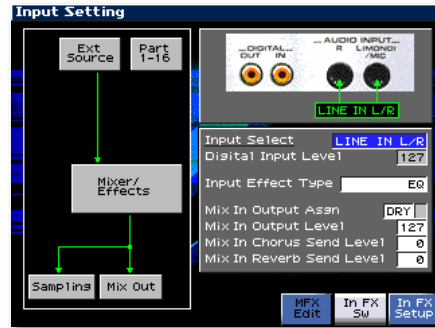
Input Setting

Ext Source
Part 1-16
Mixer/ Effects
Sampling
Mix Out

DIGITAL
OUT IN
AUDIO INPUT
R L(MONO) /MIC
LINE IN L/R

Input Select LINE IN L/R
Digital Input Level 127
Input Effect Type EQ
Mix In Output Asgn DRY
Mix In Output Level 127
Mix In Chorus Send Level 0
Mix In Reverb Send Level 0

MFX Edit
In FX Sw
In FX Setup